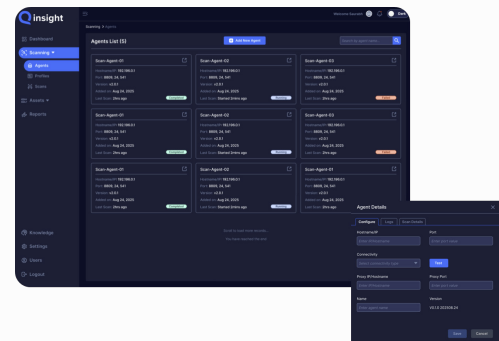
insight

Scanning > Agents

Welcome Spinder

Dark

Dashboard

Scanning

Agents

Profiles

Scans

Assets

Reports

Knowledge

Settings

Users

Logout

Agents List (5)

Add New Agent

Search agent name

Scan-Agent-01
Hostname/IP: 192.168.0.1
Port: 8800, 24, 541
Version: v2.0.1
Added on: Aug 24, 2025
Last Scan: 2hrs ago
Completed

Scan-Agent-02
Hostname/IP: 192.168.0.1
Port: 8800, 24, 541
Version: v2.0.1
Added on: Aug 24, 2025
Last Scan: Started 2mins ago
Running

Scan-Agent-03
Hostname/IP: 192.168.0.1
Port: 8800, 24, 541
Version: v2.0.1
Added on: Aug 24, 2025
Last Scan: 2hrs ago
Failed

Scan-Agent-01
Hostname/IP: 192.168.0.1
Port: 8800, 24, 541
Version: v2.0.1
Added on: Aug 24, 2025
Last Scan: 2hrs ago
Completed

Scan-Agent-02
Hostname/IP: 192.168.0.1
Port: 8800, 24, 541
Version: v2.0.1
Added on: Aug 24, 2025
Last Scan: Started 2mins ago
Running

Scan-Agent-03
Hostname/IP: 192.168.0.1
Port: 8800, 24, 541
Version: v2.0.1
Added on: Aug 24, 2025
Last Scan: 2hrs ago
Failed

Scan-Agent-01
Hostname/IP: 192.168.0.1
Port: 8800, 24, 541
Version: v2.0.1
Added on: Aug 24, 2025
Last Scan: 2hrs ago
Completed

Scan-Agent-02
Hostname/IP: 192.168.0.1
Port: 8800, 24, 541
Version: v2.0.1
Added on: Aug 24, 2025
Last Scan: Started 2mins ago
Running

Scan-Agent-01
Hostname/IP: 192.168.0.1
Port: 8800, 24, 541
Version: v2.0.1
Added on: Aug 24, 2025
Last Scan: 2hrs ago

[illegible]

Agent Details

Configure Logs Scan Details

Hostname/IP
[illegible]

Port
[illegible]

Connectivity
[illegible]

Test

Proxy IP/Hostname
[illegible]

Proxy Port
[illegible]

Name
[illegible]

Version
V4.1.0.202508.24

Save Cancel